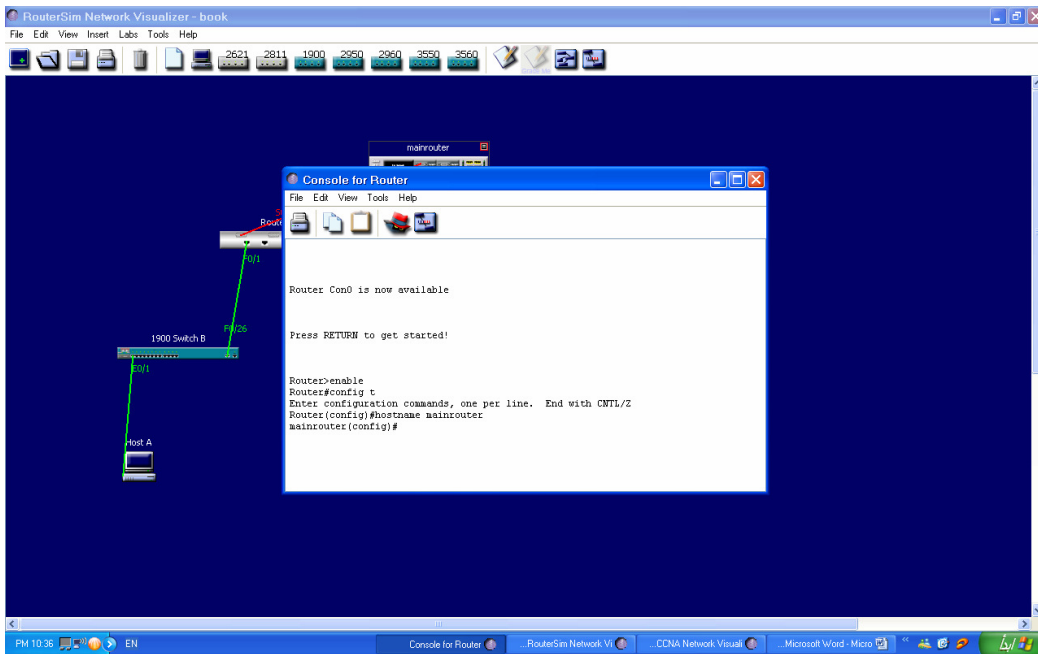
RouterSim Network Visualizer - book

File Edit View Insert Labs Tools Help

2621 2811 1900 2950 2960 3550 3560

mainrouter

Console for Router

File Edit View Tools Help

Router Con0 is now available

Press RETURN to get started!

Router>enable
Router#config t
Enter configuration commands, one per line. End with CNTL/Z
Router(config)#hostname mainrouter
mainrouter(config)#

Rout

F0/1

F0/26

1900 Switch B

E0/1

Host A

PM 10:36 EN

Console for Router

...RouterSim Network Vi

...CCNA Network Visuali

...Microsoft Word - Micro